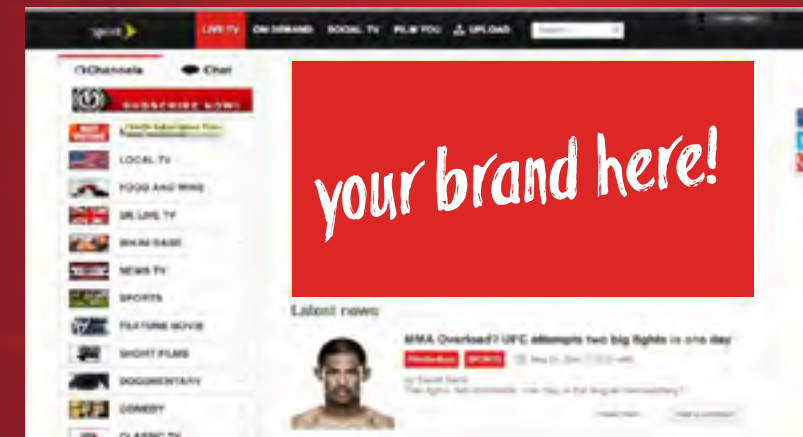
sprint
LIVE TV ON DEMAND SOCIAL TV FILM YOU UPLOAD Search...
Channels Chat
SUBSCRIBE NOW!
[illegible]
LOCAL TV
FOOD AND WINE
UK LIVE TV
BIKINI BABE
NEWS TV
SPORTS
FEATURE MOVIE
SHORT FILMS
DOCUMENTARY
COMEDY
CLASSIC TV
your brand here!
Latest news
MMA Overload? UFC attempts two big fights in one day
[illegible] SPORTS
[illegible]
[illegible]
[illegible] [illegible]